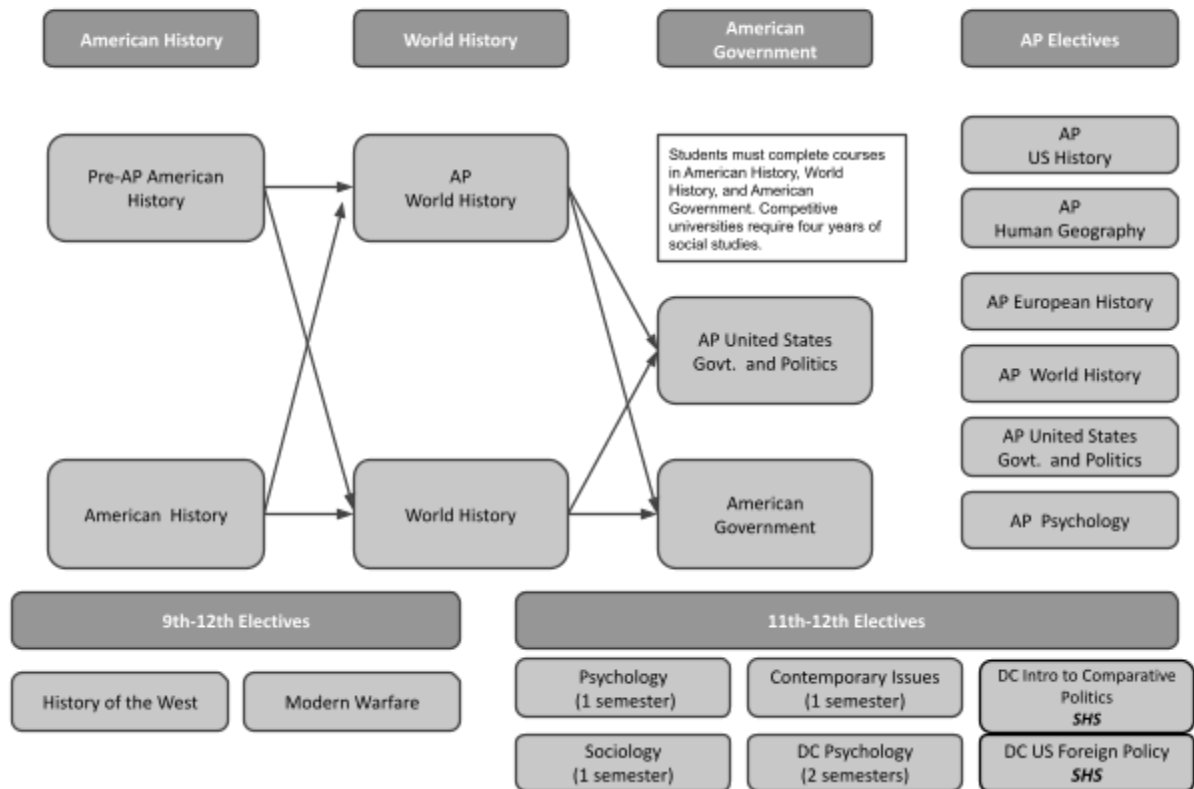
American History

World History

American Government

AP Electives

Pre-AP American History

AP World History

Students must complete courses in American History, World History, and American Government. Competitive universities require four years of social studies.

AP US History

AP Human Geography

AP European History

AP World History

AP United States Govt. and Politics

AP United States Govt. and Politics

AP Psychology

American History

World History

American Government

9th-12th Electives

11th-12th Electives

History of the West

Modern Warfare

Psychology (1 semester)

Contemporary Issues (1 semester)

DC Intro to Comparative Politics ***SHS***

Sociology (1 semester)

DC Psychology (2 semesters)

DC US Foreign Policy ***SHS***